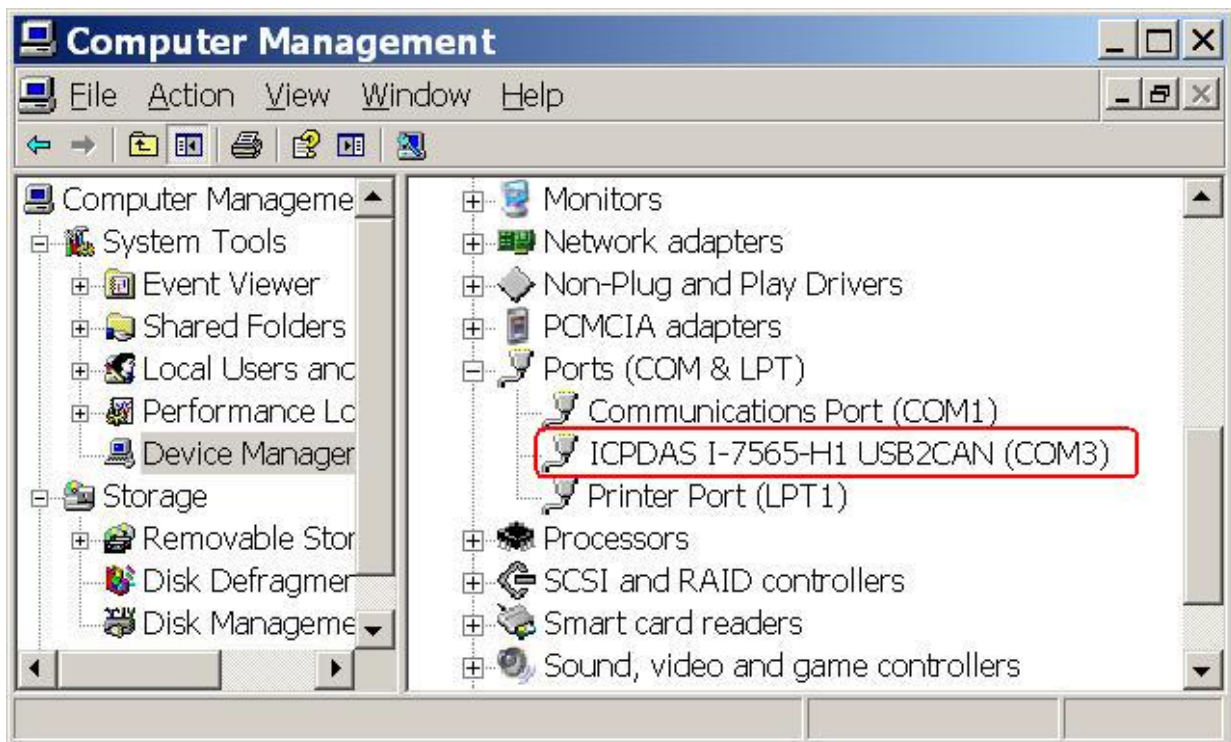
Computer Management

File Action View Window Help

Computer Manageme
System Tools
Event Viewer
Shared Folders
Local Users anc
Performance Lc
Device Manager
Storage
Removable Stor
Disk Defragmer
Disk Manageme

Monitors
Network adapters
Non-Plug and Play Drivers
PCMCIA adapters
Ports (COM & LPT)
Communications Port (COM1)
ICPDAS I-7565-H1 USB2CAN (COM3)
Printer Port (LPT1)
Processors
SCSI and RAID controllers
Smart card readers
Sound, video and game controllers